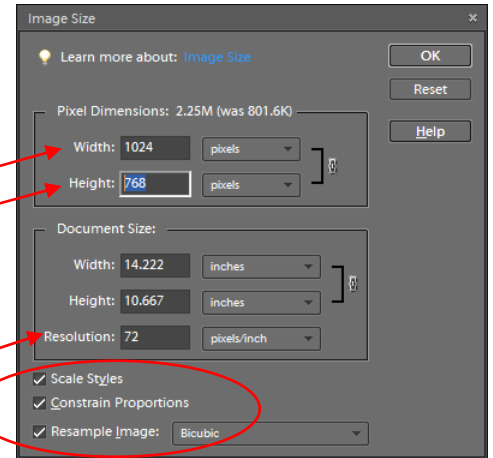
Image Size

Learn more about: Image Size

OK

Reset

Help

Pixel Dimensions: 2.25M (was 801.6K)

Width: 1024 pixels

Height: 768 pixels

Document Size:

Width: 14.222 inches

Height: 10.667 inches

Resolution: 72 pixels/inch

Scale Styles

Constrain Proportions

Resample Image: Bicubic